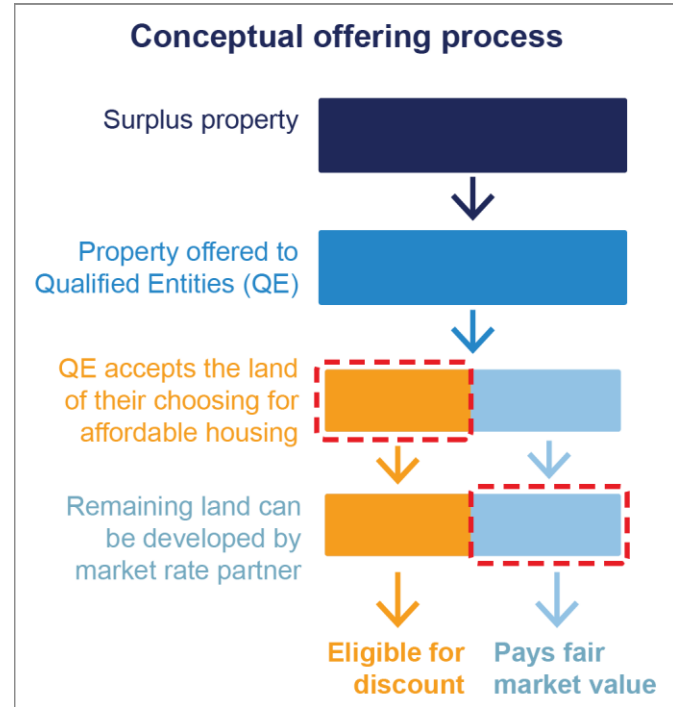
Conceptual offering process

Surplus property

Property offered to Qualified Entities (QE)

QE accepts the land of their choosing for affordable housing

Remaining land can be developed by market rate partner

Eligible for discount

Pays fair market value